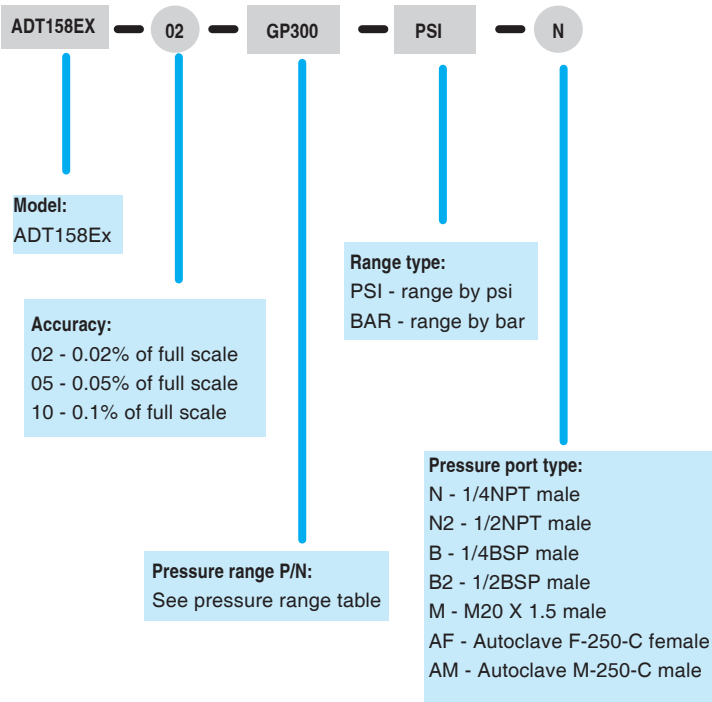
ADT158EX 02 GP300 PSI N

Model:
ADT158Ex

Accuracy:
02 - 0.02% of full scale
05 - 0.05% of full scale
10 - 0.1% of full scale

Range type:
PSI - range by psi
BAR - range by bar

Pressure range P/N:
See pressure range table

Pressure port type:
N - 1/4NPT male
N2 - 1/2NPT male
B - 1/4BSP male
B2 - 1/2BSP male
M - M20 X 1.5 male
AF - Autoclave F-250-C female
AM - Autoclave M-250-C male